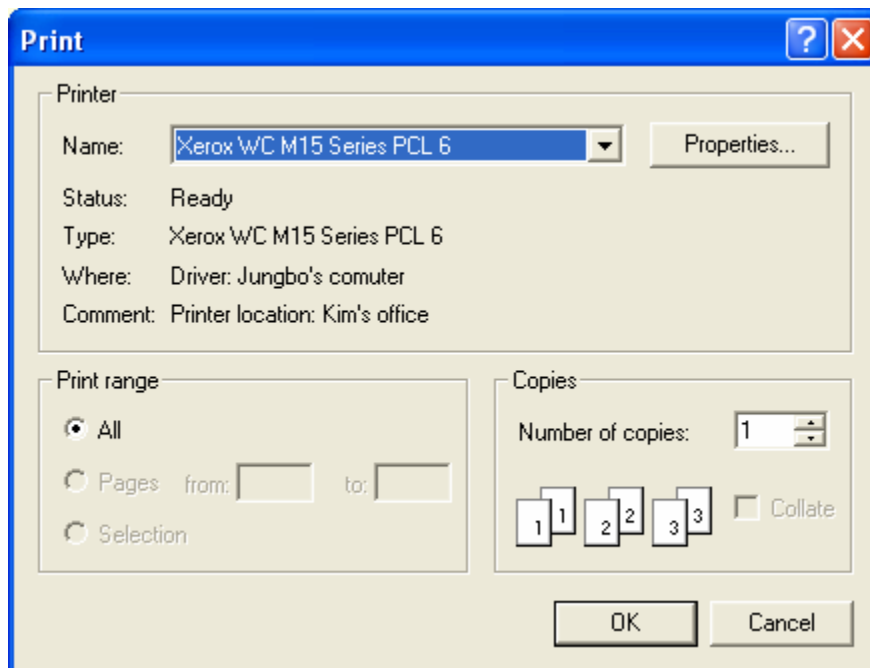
Print

Printer

Name: Xerox WC M15 Series PCL 6

Properties...

Status: Ready

Type: Xerox WC M15 Series PCL 6

Where: Driver: Jungbo's comuter

Comment: Printer location: Kim's office

Print range

All

Pages from: to:

Selection

Copies

Number of copies: 1

1 1 2 2 3 3

Collate

OK

Cancel